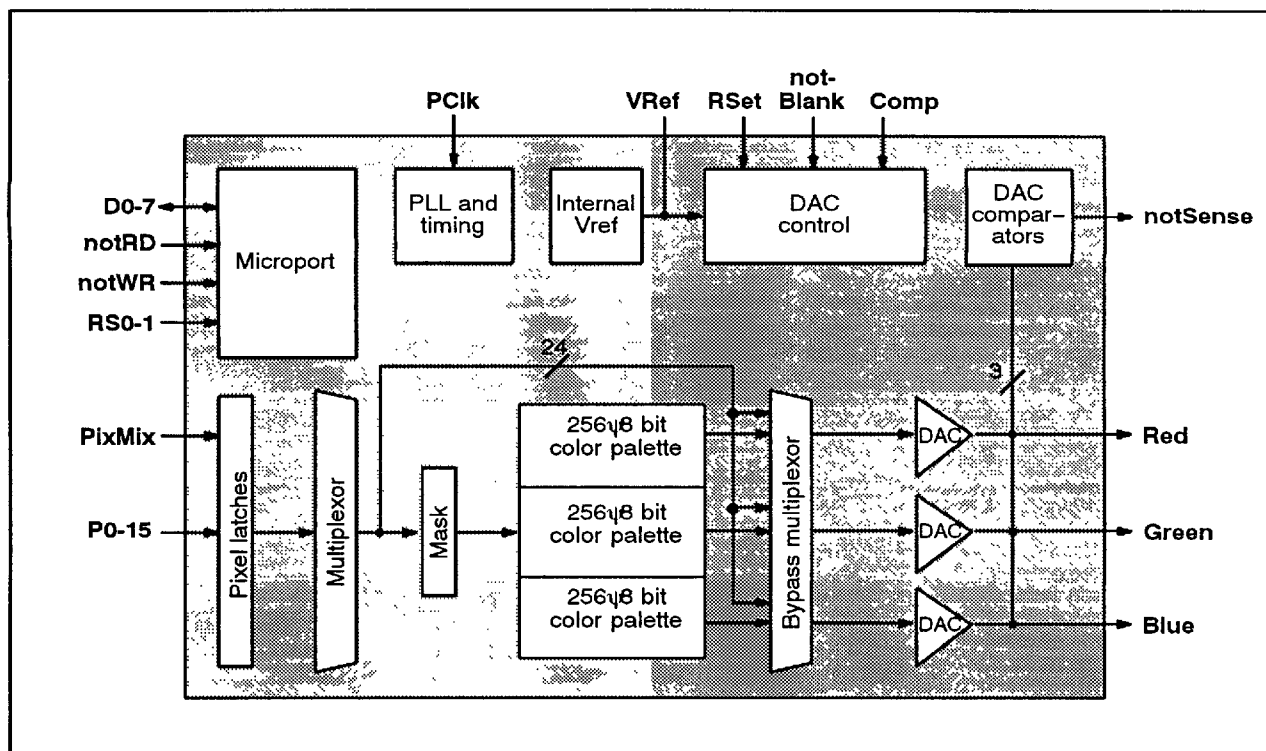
PClk
VRef
RSet
not-Blank
Comp
D0-7
notRD
notWR
RS0-1
Microport
PLL and timing
Internal Vref
DAC control
DAC comparators
notSense
24
3
PixMix
P0-15
Pixel latches
Multiplexor
Mask
256ψ8 bit color palette
256ψ8 bit color palette
256ψ8 bit color palette
Bypass multiplexor
DAC
DAC
DAC
Red
Green
Blue